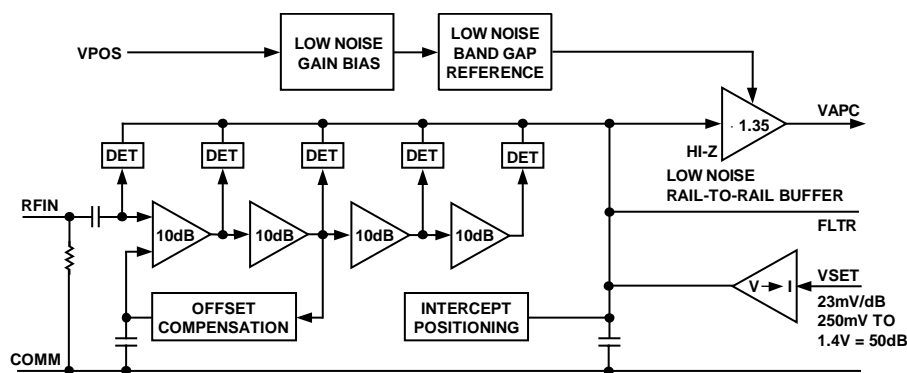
LOW NOISE GAIN BIAS

LOW NOISE BAND GAP REFERENCE

VPOS

VAPC

· 1.35

HI-Z

LOW NOISE RAIL-TO-RAIL BUFFER

DET

DET

DET

DET

DET

RFIN

10dB

10dB

10dB

10dB

FLTR

V → I

VSET

23mV/dB 250mV TO 1.4V = 50dB

OFFSET COMPENSATION

INTERCEPT POSITIONING

COMM